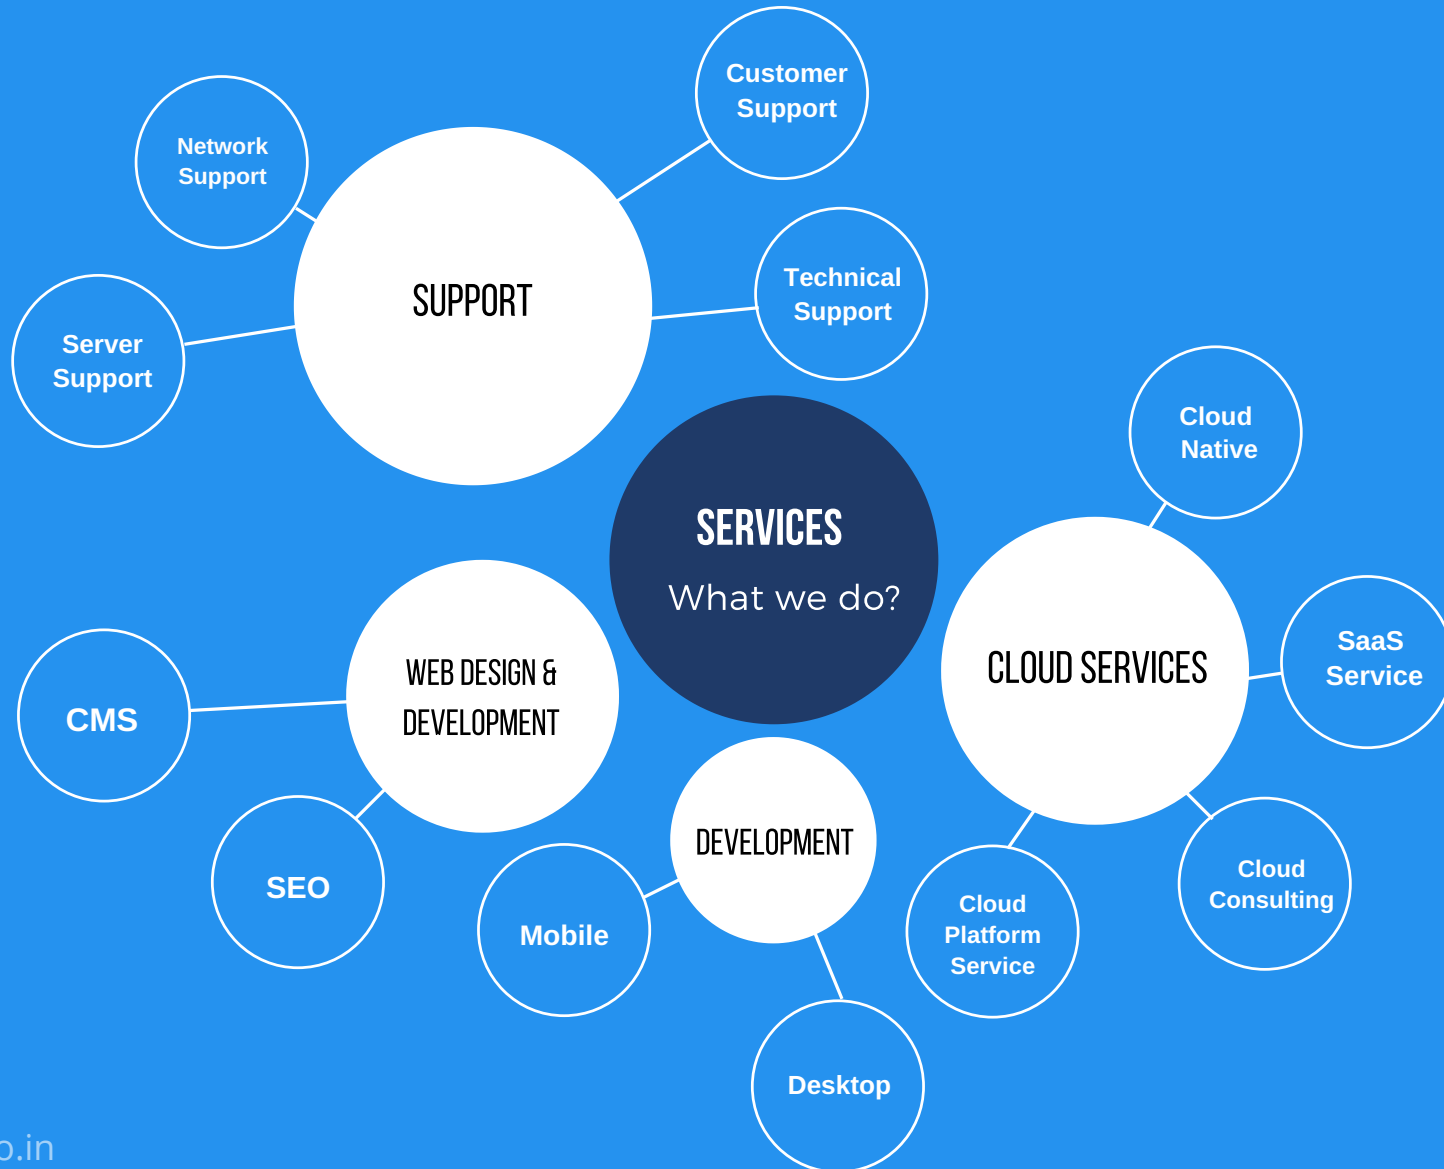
Customer Support

Network Support

SUPPORT

Technical Support

Server Support

Cloud Native

SERVICES

What we do?

SaaS Service

WEB DESIGN & DEVELOPMENT

CLOUD SERVICES

CMS

DEVELOPMENT

SEO

Cloud Consulting

Mobile

Cloud Platform Service

Desktop

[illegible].in